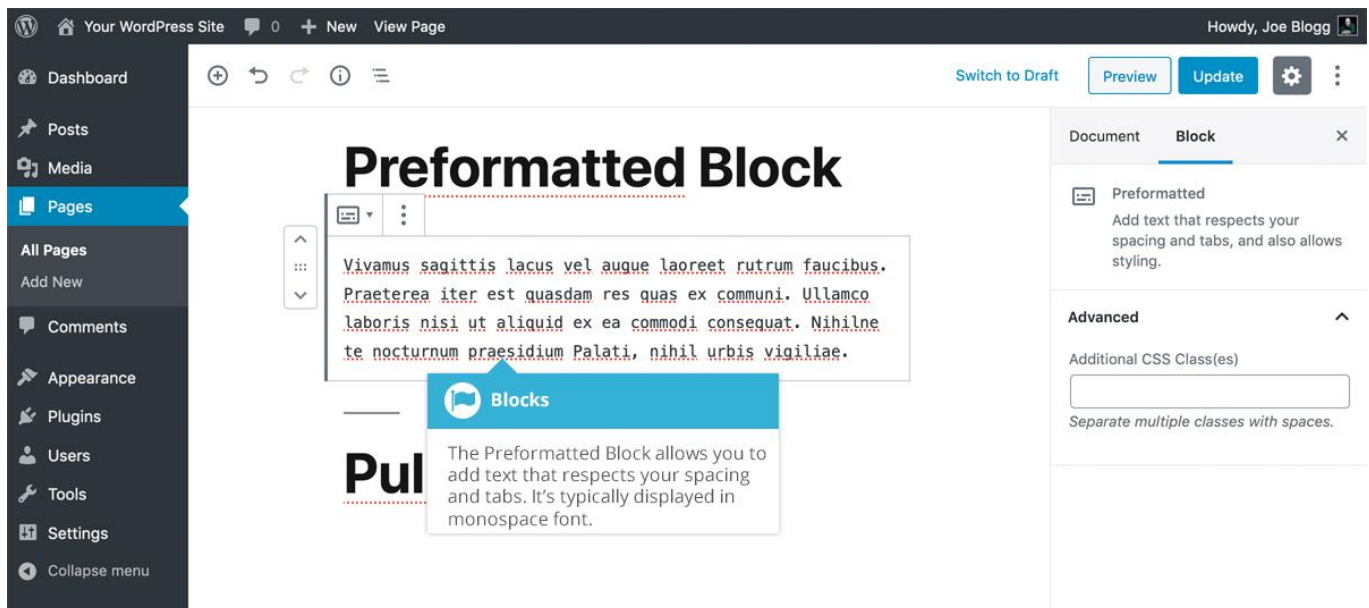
Your WordPress Site 0 + New View Page Howdy, Joe Blogg

Dashboard

Posts

Media

Pages

All Pages

Add New

Comments

Appearance

Plugins

Users

Tools

Settings

Collapse menu

Switch to Draft Preview Update

Document Block ×

Preformatted Block

Vivamus sagittis lacus vel augue laoreet rutrum faucibus. Praeterea iter est quasdam res quas ex communi. Ullamco laboris nisi ut aliquid ex ea commodi consequat. Nihilne te nocturnum praesidium Palati, nihil urbis vigiliae.

Blocks

The Preformatted Block allows you to add text that respects your spacing and tabs. It's typically displayed in monospace font.

Pul

Preformatted

Add text that respects your spacing and tabs, and also allows styling.

Advanced

Additional CSS Class(es)

Separate multiple classes with spaces.